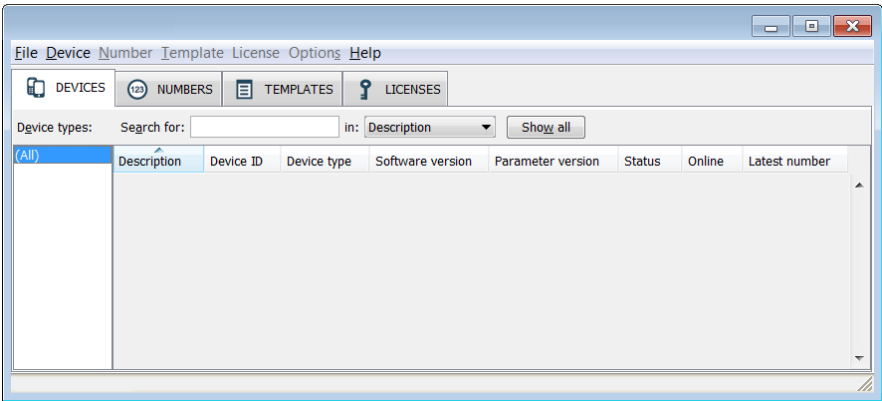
File Device Number Template License Options Help

DEVICES NUMBERS TEMPLATES LICENSES

Device types: Search for: in: Description Show all

(All)

| Description | Device ID | Device type | Software version | Parameter version | Status | Online | Latest number |
|---|---|---|---|---|---|---|---|